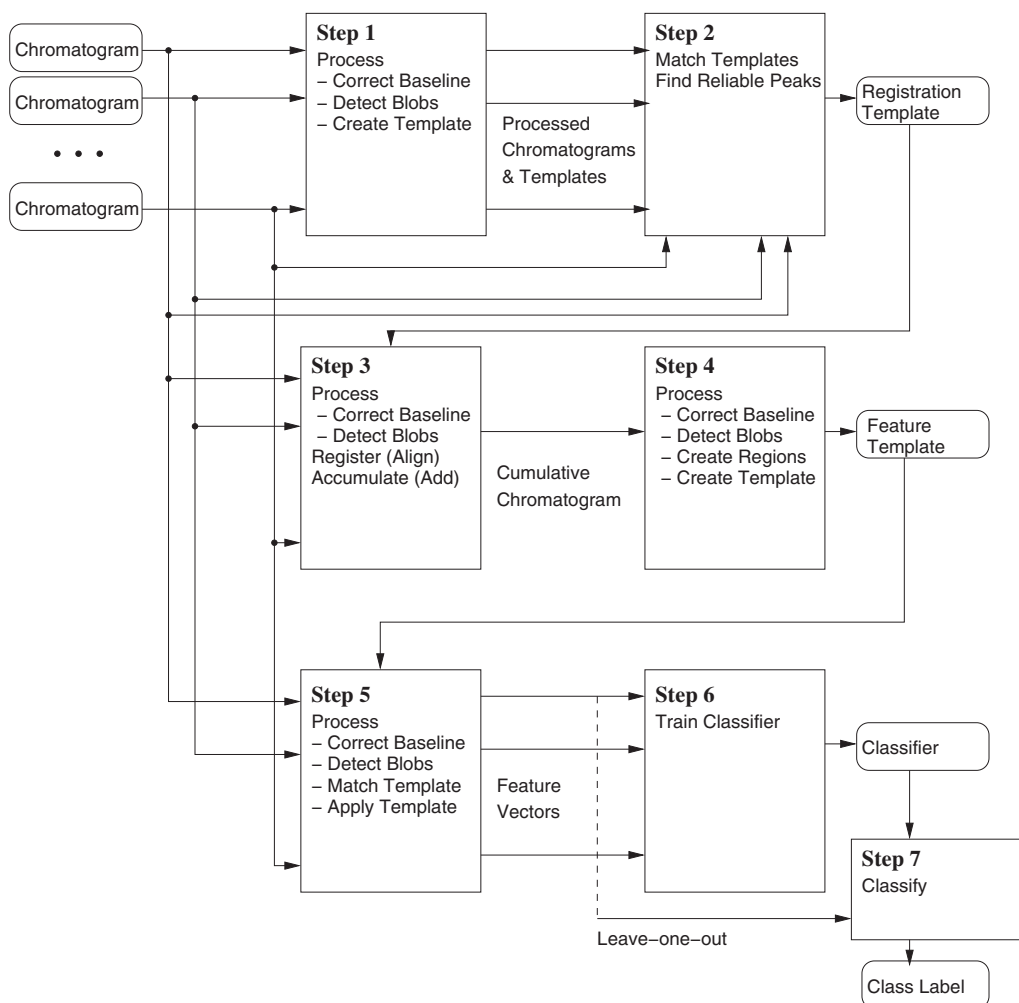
Chromatogram

Chromatogram

• • •

Chromatogram

Step 1
Process
– Correct Baseline
– Detect Blobs
– Create Template

Processed Chromatograms & Templates

Step 2
Match Templates
Find Reliable Peaks

Registration Template

Step 3
Process
– Correct Baseline
– Detect Blobs
Register (Align)
Accumulate (Add)

Cumulative Chromatogram

Step 4
Process
– Correct Baseline
– Detect Blobs
– Create Regions
– Create Template

Feature Template

Step 5
Process
– Correct Baseline
– Detect Blobs
– Match Template
– Apply Template

Feature Vectors

Step 6
Train Classifier

Classifier

Step 7
Classify

Leave−one−out

Class Label